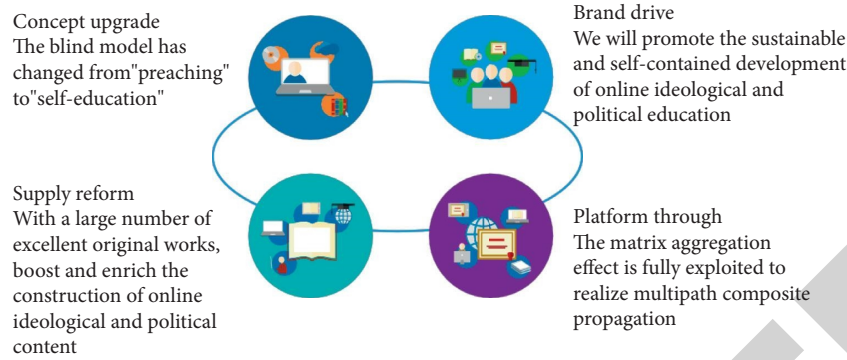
Concept upgrade
The blind model has changed from"preaching" to"self-education"

Brand drive
We will promote the sustainable and self-contained development of online ideological and political education

Supply reform
With a large number of excellent original works, boost and enrich the construction of online ideological and political content

Platform through
The matrix aggregation effect is fully exploited to realize multipath composite propagation